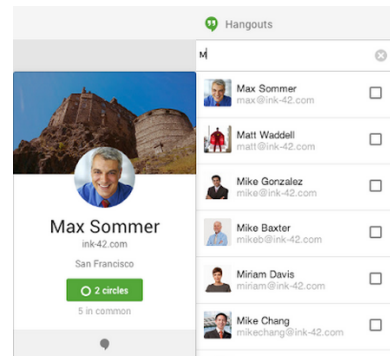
Hangouts

M

Max Sommer
ink-42.com
San Francisco
2 circles
5 in common

Max Sommer
max@ink-42.com

Matt Waddell
matt@ink-42.com

Mike Gonzalez
mike@ink-42.com

Mike Baxter
mikeb@ink-42.com

Miriam Davis
miriam@ink-42.com

Mike Chang
mikechang@ink-42.com